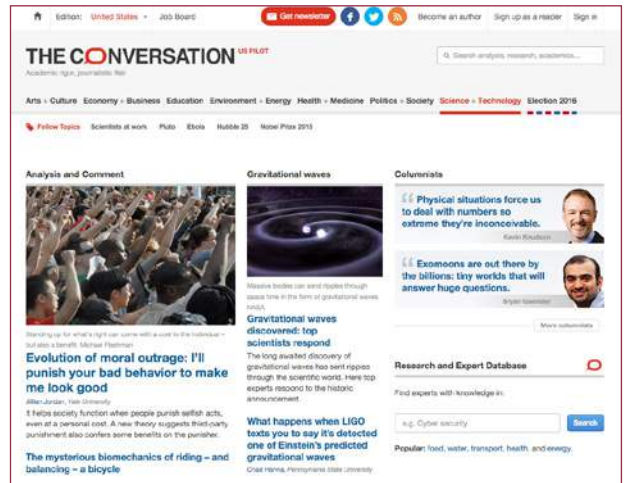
Edition: United States Job Board Get newsletter Become an author Sign up as a reader Sign in

THE CONVERSATION US PILOT
Academic rigor, journalistic flair

Search analysis, research, academics...

Arts + Culture Economy + Business Education Environment + Energy Health + Medicine Politics + Society Science + Technology Election 2016

Follow Topics Scientists at work Pluto Ebola Hubble 25 Nobel Prize 2015

Analysis and Comment

Standing up for what's right can come with a cost to the individual – but also a benefit. Michael Fleshman

Evolution of moral outrage: I'll punish your bad behavior to make me look good

Jillian Jordan, Yale University

It helps society function when people punish selfish acts, even at a personal cost. A new theory suggests third-party punishment also confers some benefits on the punisher.

The mysterious biomechanics of riding – and balancing – a bicycle

Gravitational waves

Massive bodies can send ripples through space time in the form of gravitational waves. NASA

Gravitational waves discovered: top scientists respond

The long awaited discovery of gravitational waves has sent ripples through the scientific world. Here top experts respond to the historic announcement.

What happens when LIGO texts you to say it's detected one of Einstein's predicted gravitational waves

Chad Hanna, Pennsylvania State University

Columnists

Physical situations force us to deal with numbers so extreme they're inconceivable.
Kevin Knudson

Exomoons are out there by the billions: tiny worlds that will answer huge questions.
Bryan Gaensler

More columnists

Research and Expert Database

Find experts with knowledge in:

e.g. Cyber security Search

Popular: food, water, transport, health, and energy.